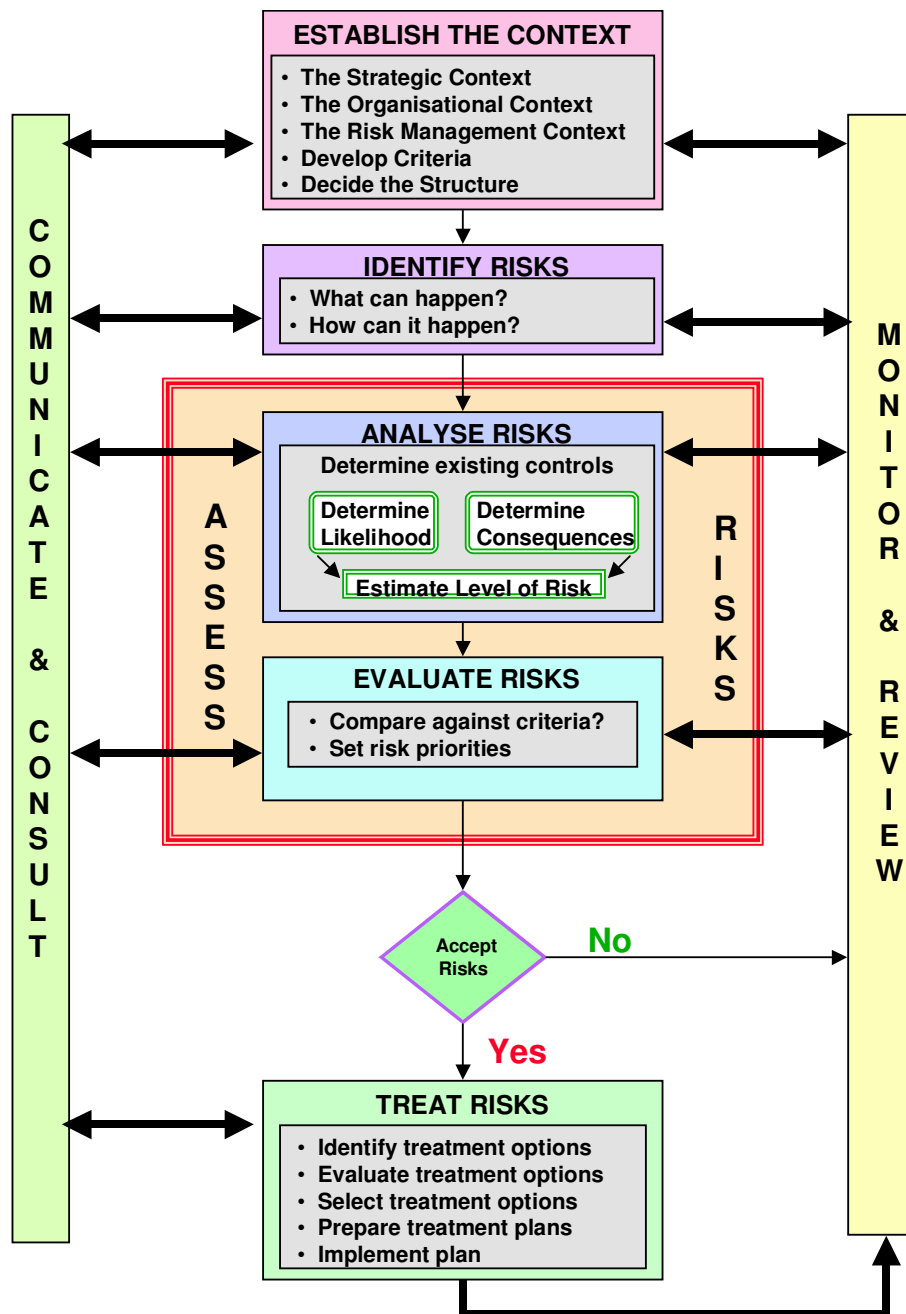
ESTABLISH THE CONTEXT
• The Strategic Context
• The Organisational Context
• The Risk Management Context
• Develop Criteria
• Decide the Structure

COMMUNICATE & CONSULT

IDENTIFY RISKS
• What can happen?
• How can it happen?

MONITOR & REVIEW

ASSESS RISKS

ANALYSE RISKS
Determine existing controls
Determine Likelihood
Determine Consequences
Estimate Level of Risk

EVALUATE RISKS
• Compare against criteria?
• Set risk priorities

Accept Risks
No
Yes

TREAT RISKS
• Identify treatment options
• Evaluate treatment options
• Select treatment options
• Prepare treatment plans
• Implement plan